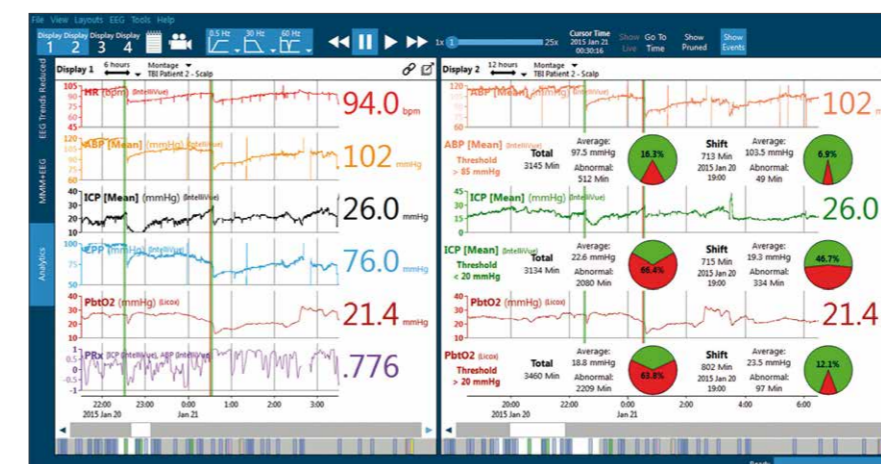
File View Layouts EEG Tools Help

Display 1 Display 2 Display 3 Display 4

0.5 Hz 30 Hz 60 Hz

1x 25x

Cursor Time 2015 Jan 21 00:30:16

Show Live Go To Time Show Pruned Show Events

EEG Trends Reduced

MMM+EEG

Analytics

Display 1 6 hours Montage TBI Patient 2 - Scalp

HR (bpm) (IntelliVue)
105 100 95 90 85 80
94.0 bpm

ABP [Mean] (mmHg) (IntelliVue)
120 110 100 90
102 mmHg

ICP [Mean] (mmHg) (IntelliVue)
40 35 30 25 20 15 10
26.0 mmHg

CPP (mmHg) (IntelliVue)
100 90 80 70 60 50
76.0 mmHg

PbtO2 (mmHg) (Licox)
21.4 mmHg

PRx [ICP (IntelliVue), ABP (IntelliVue)]
1 0.5 0 -0.5 -1
.776

22:00 2015 Jan 20 23:00 00:00 Jan 21 1:00 2:00 3:00

Display 2 12 hours Montage TBI Patient 2 - Scalp

ABP [Mean] (mmHg) (IntelliVue)
120 100 80 60
102

ABP [Mean] (IntelliVue)
Threshold > 85 mmHg
Total 3145 Min
Average: 97.5 mmHg
Abnormal: 512 Min
16.3%
Shift 713 Min 2015 Jan 20 19:00
Average: 103.5 mmHg
Abnormal: 49 Min
6.9%

ICP [Mean] (mmHg) (IntelliVue)
45 30 15
26.0

ICP [Mean] (IntelliVue)
Threshold < 20 mmHg
Total 3134 Min
Average: 22.6 mmHg
Abnormal: 2080 Min
66.4%
Shift 715 Min 2015 Jan 20 19:00
Average: 19.3 mmHg
Abnormal: 334 Min
46.7%

PbtO2 (mmHg) (Licox)
21.4

PbtO2 (Licox)
Threshold > 20 mmHg
Total 3460 Min
Average: 18.8 mmHg
Abnormal: 2209 Min
63.8%
Shift 802 Min 2015 Jan 20 19:00
Average: 23.5 mmHg
Abnormal: 97 Min
12.1%

20:00 2015 Jan 20 22:00 00:00 Jan 21 2:00 4:00 6:00